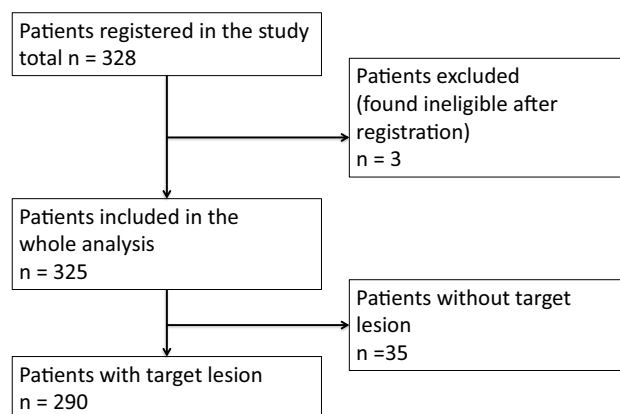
Patients registered in the study
total n = 328

Patients excluded
(found ineligible after registration)
n = 3

Patients included in the whole analysis
n = 325

Patients without target lesion
n =35

Patients with target lesion
n = 290